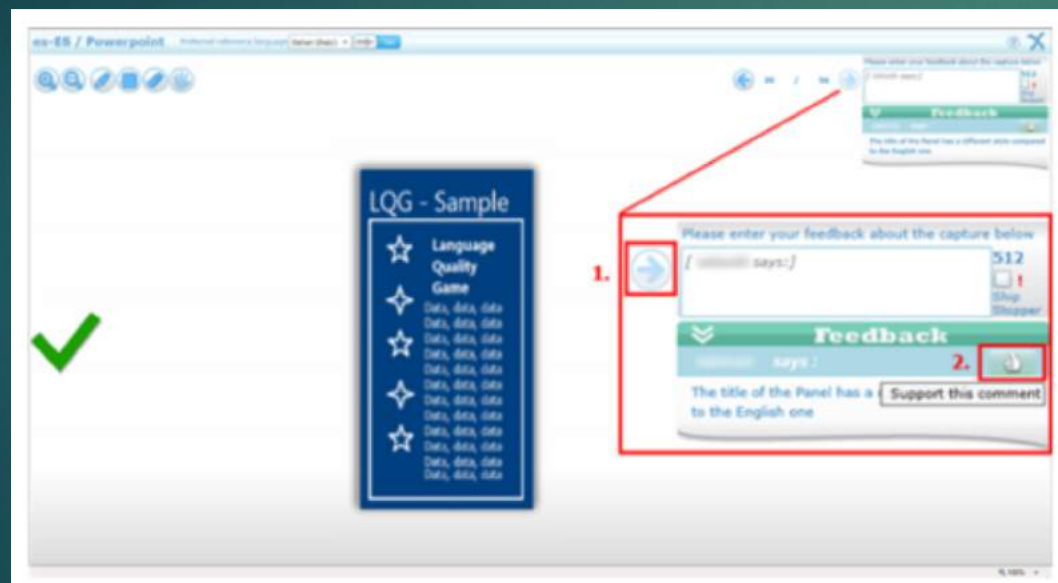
es-ES / Powerpoint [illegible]

LQG - Sample

Language Quality Game
Data, data, data
Data, data, data
Data, data, data
Data, data, data
Data, data, data
Data, data, data
Data, data, data
Data, data, data
Data, data, data
Data, data, data
Data, data, data
Data, data, data
Data, data, data
Data, data, data
Data, data, data

1.

Please enter your feedback about the capture below

[ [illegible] says:]

512

!

Ship Stopper

Feedback

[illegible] says :

2.

The title of the Panel has a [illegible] to the English one

Support this comment